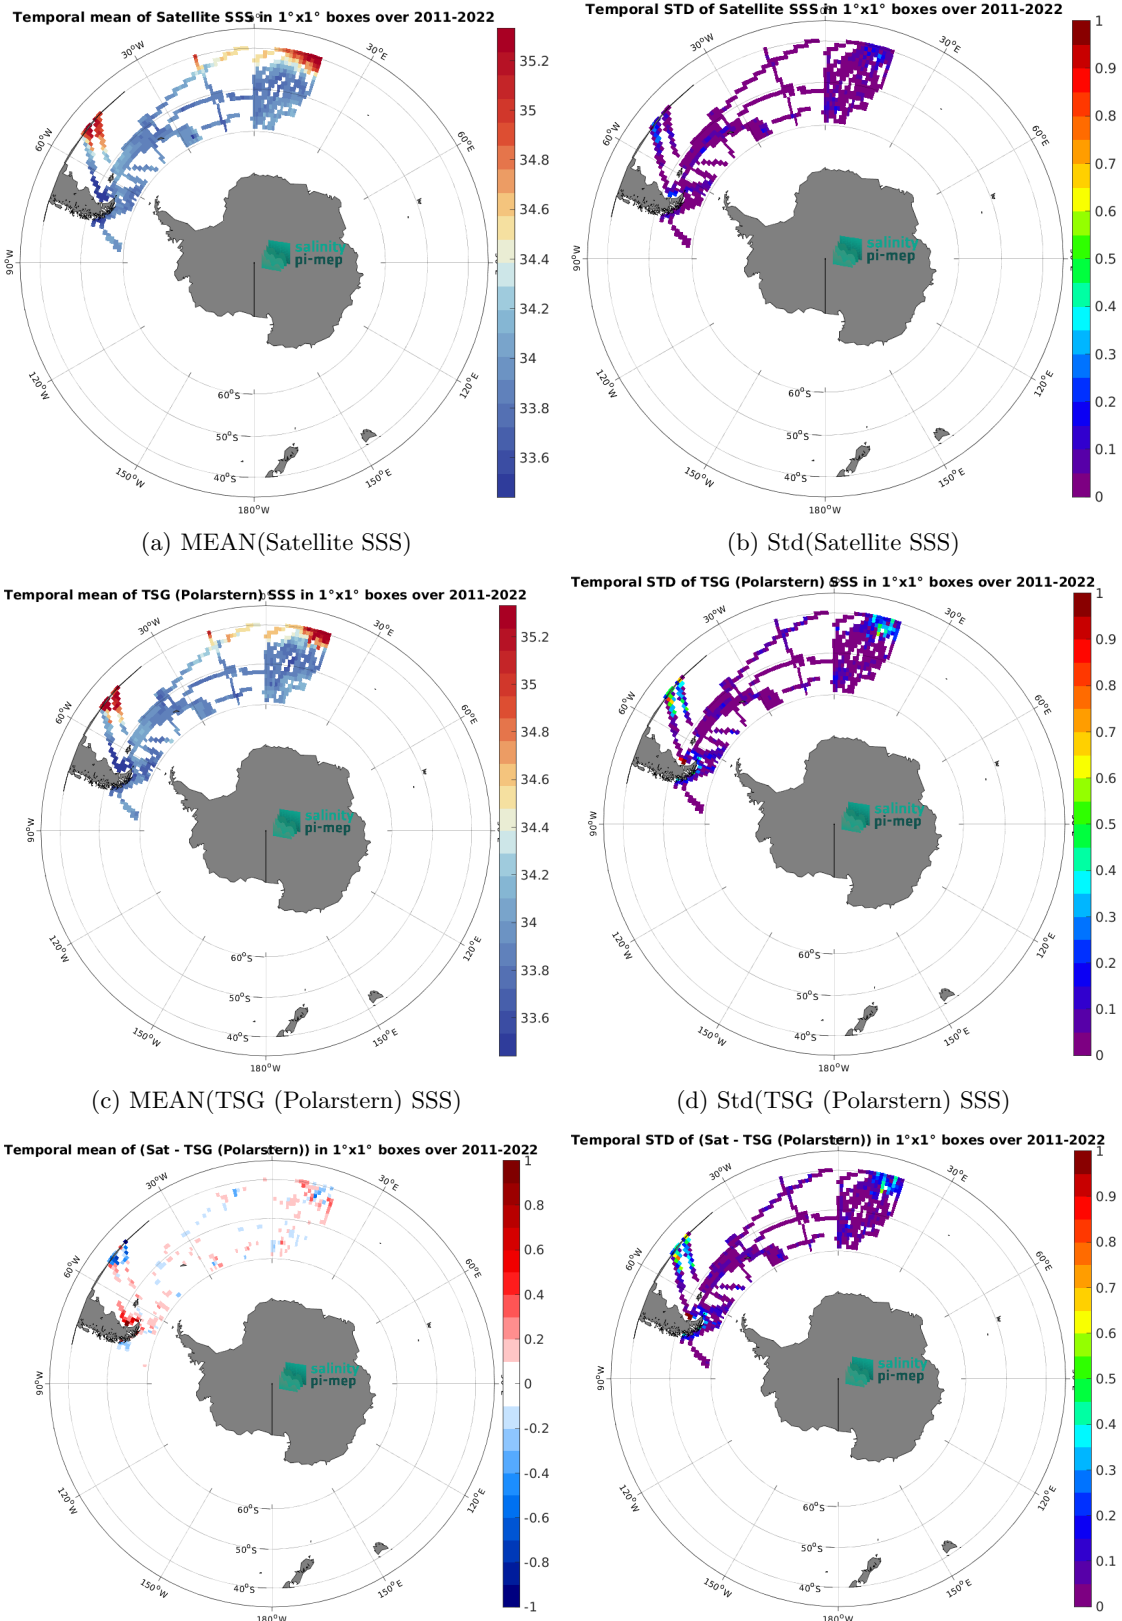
Temporal mean of Satellite SSS in 1°x1° boxes over 2011-2022

30°W 30°E 60°W 60°E 90°W 120°W 120°E 150°W 150°E 180°W 60°S 50°S 40°S

salinity pi-mep

35.2 35 34.8 34.6 34.4 34.2 34 33.8 33.6

(a) MEAN(Satellite SSS)

Temporal STD of Satellite SSS in 1°x1° boxes over 2011-2022

30°W 30°E 60°W 60°E 90°W 120°W 120°E 150°W 150°E 180°W 60°S 50°S 40°S

salinity pi-mep

1 0.9 0.8 0.7 0.6 0.5 0.4 0.3 0.2 0.1 0

(b) Std(Satellite SSS)

Temporal mean of TSG (Polarstern) SSS in 1°x1° boxes over 2011-2022

30°W 30°E 60°W 60°E 90°W 120°W 120°E 150°W 150°E 180°W 60°S 50°S 40°S

salinity pi-mep

35.2 35 34.8 34.6 34.4 34.2 34 33.8 33.6

(c) MEAN(TSG (Polarstern) SSS)

Temporal STD of TSG (Polarstern) SSS in 1°x1° boxes over 2011-2022

30°W 30°E 60°W 60°E 90°W 120°W 120°E 150°W 150°E 180°W 60°S 50°S 40°S

salinity pi-mep

1 0.9 0.8 0.7 0.6 0.5 0.4 0.3 0.2 0.1 0

(d) Std(TSG (Polarstern) SSS)

Temporal mean of (Sat - TSG (Polarstern)) in 1°x1° boxes over 2011-2022

30°W 30°E 60°W 60°E 90°W 120°W 120°E 150°W 150°E 180°W 60°S 50°S 40°S

salinity pi-mep

1 0.8 0.6 0.4 0.2 0 -0.2 -0.4 -0.6 -0.8 -1

Temporal STD of (Sat - TSG (Polarstern)) in 1°x1° boxes over 2011-2022

30°W 30°E 60°W 60°E 90°W 120°W 120°E 150°W 150°E 180°W 60°S 50°S 40°S

salinity pi-mep

1 0.9 0.8 0.7 0.6 0.5 0.4 0.3 0.2 0.1 0